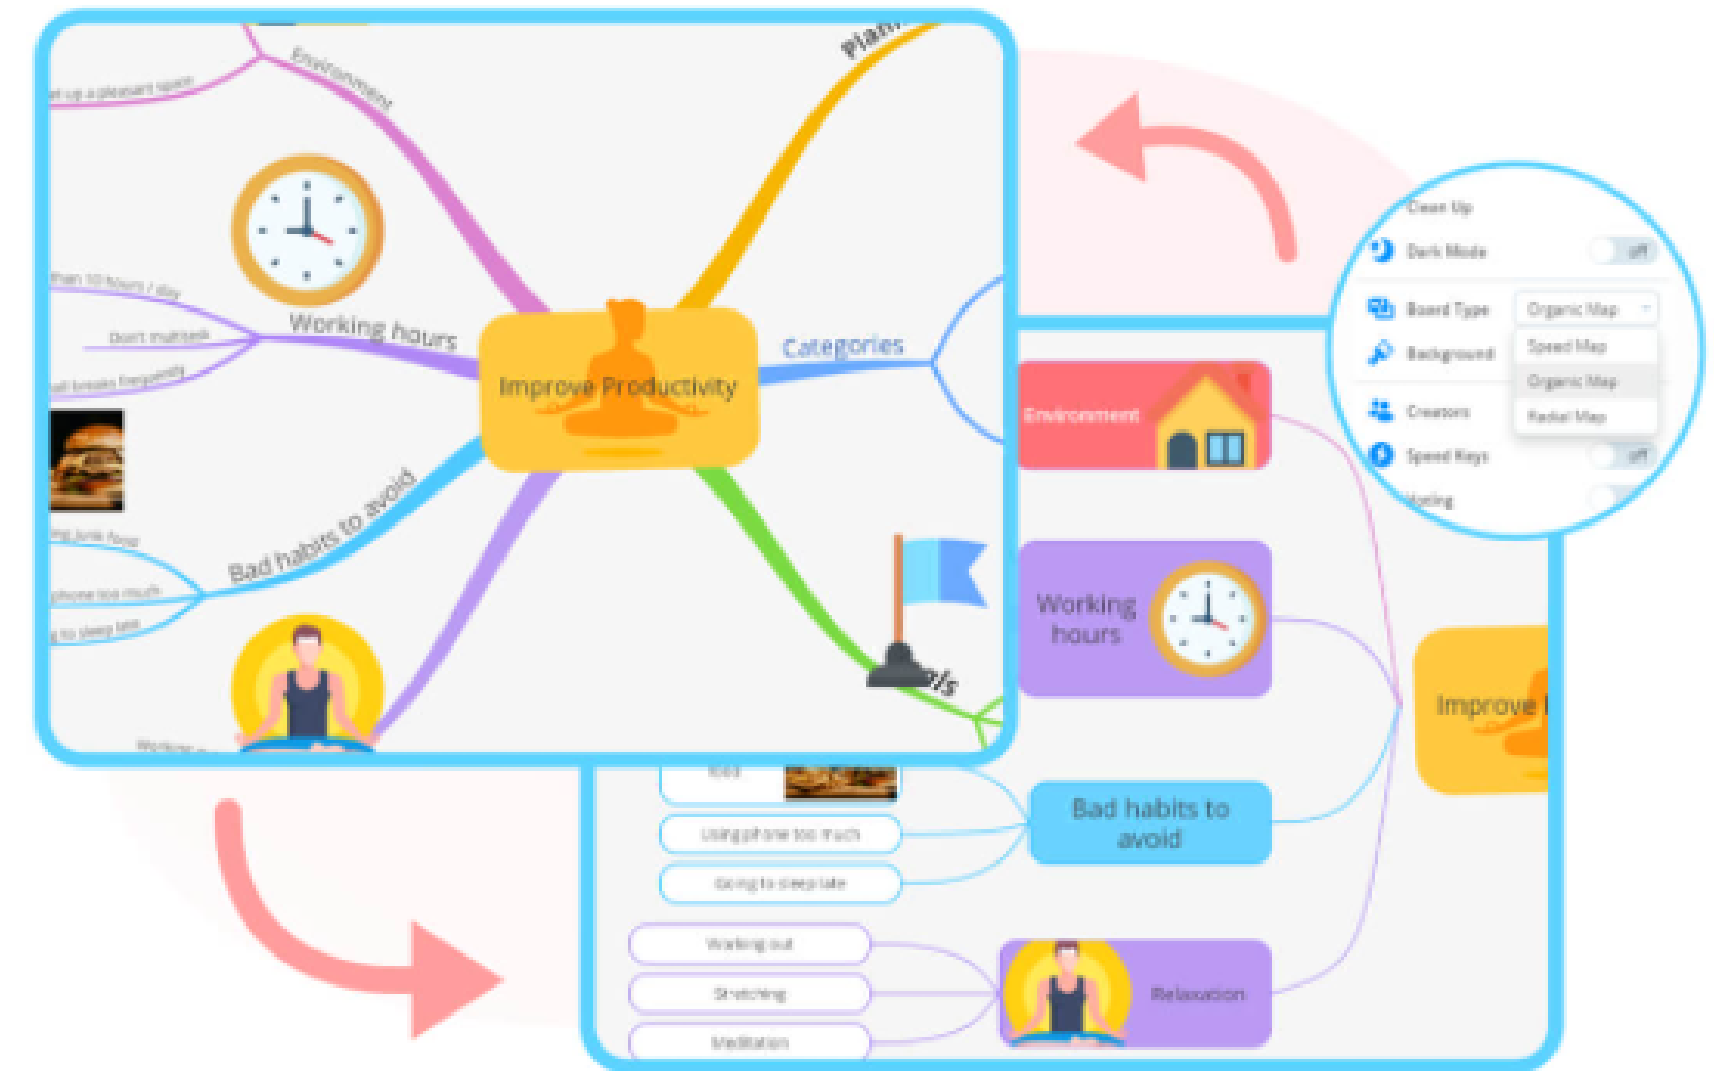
Environment

et up a pleasant space

Plan

than 10 hours / day

Working hours

Don't multitask

all breaks frequently

Improve Productivity

Categories

Bad habits to avoid

ng junk food

phone too much

g to sleep late

ls

Working out

Clean Up

Dark Mode

Off

Board Type

Organic Map

Background

Speed Map

Organic Map

Creators

Radial Map

Speed Keys

Off

Voting

Environment

Working hours

Improve

food

Bad habits to avoid

Using phone too much

Going to sleep late

Working out

Stretching

Meditation

Relaxation